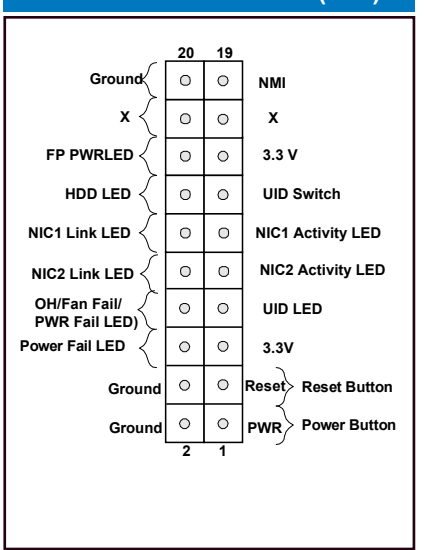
20 19

Ground NMI

X X

FP PWRLED 3.3 V

HDD LED UID Switch

NIC1 Link LED NIC1 Activity LED

NIC2 Link LED NIC2 Activity LED

OH/Fan Fail/ PWR Fail LED) UID LED

Power Fail LED 3.3V

Ground Reset Reset Button

Ground PWR Power Button

2 1